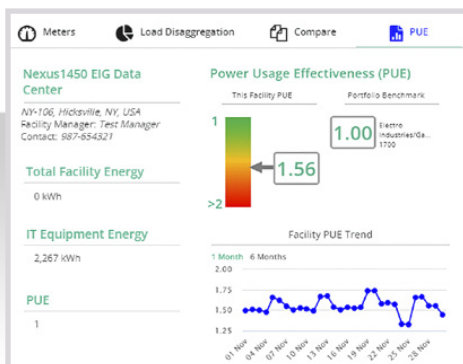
Meters | Load Disaggregation | Compare | PUE

Nexus1450 EIG Data Center

NY-106, Hicksville, NY, USA
Facility Manager: Test Manager
Contact: 987-654321

Total Facility Energy

0 kWh

IT Equipment Energy

2,267 kWh

PUE

1

Power Usage Effectiveness (PUE)

This Facility PUE

Portfolio Benchmark

1

1.56

>2

1.00

Electro Industries/Ga... 1700

Facility PUE Trend

1 Month 6 Months

2.00
1.75
1.50
1.25

01 Nov
04 Nov
07 Nov
10 Nov
13 Nov
16 Nov
19 Nov
22 Nov
25 Nov
28 Nov